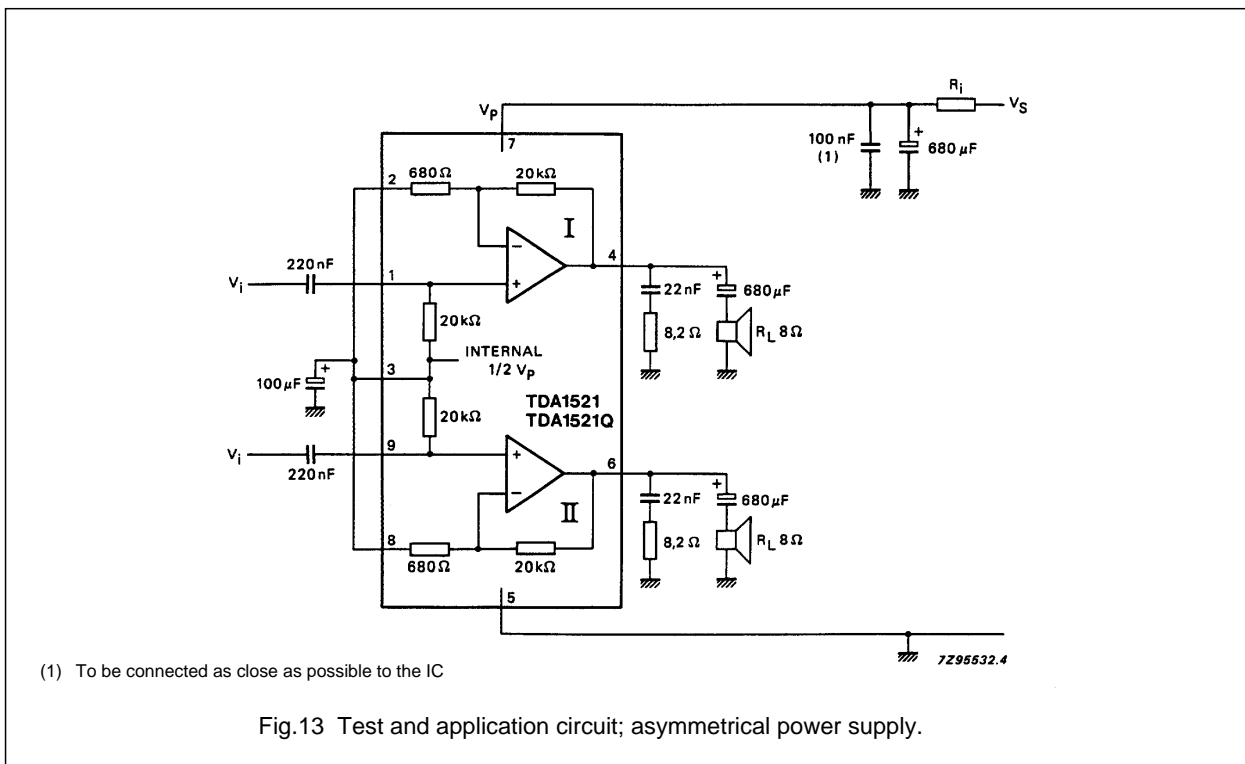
$V_P$
7
$R_i$
$V_S$
100 nF
(1)
+
680 μF
2
680 Ω
20 kΩ
−
I
220 nF
$V_i$
1
+
4
22 nF
+
680 μF
20 kΩ
8,2 Ω
$R_L$ 8 Ω
INTERNAL
1/2 $V_P$
+
100 μF
3
TDA1521
TDA1521Q
20 kΩ
$V_i$
9
220 nF
+
−
6
22 nF
+
680 μF
II
8
680 Ω
20 kΩ
8,2 Ω
$R_L$ 8 Ω
5
7Z95532.4

(1) To be connected as close as possible to the IC

Fig.13 Test and application circuit; asymmetrical power supply.